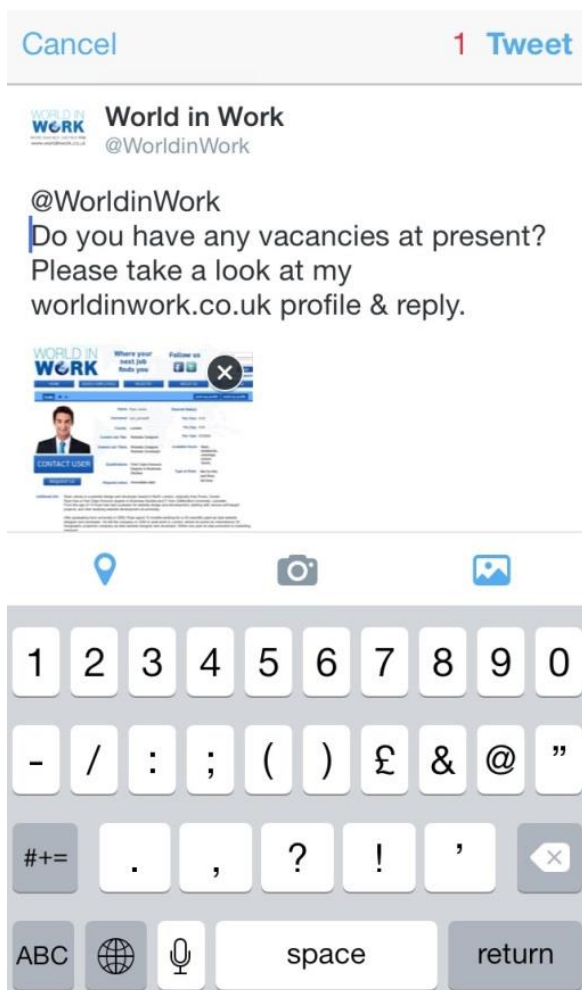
Cancel

1 Tweet

WORLD IN WORK

World in Work
@WorldinWork

@WorldinWork
Do you have any vacancies at present? Please take a look at my worldinwork.co.uk profile & reply.

WORLD IN WORK
Where your next job finds you
Follow us

CONTACT USER

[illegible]

1 2 3 4 5 6 7 8 9 0
- / : ; ( ) £ & @ "
#+= . , ? ! '
ABC space return